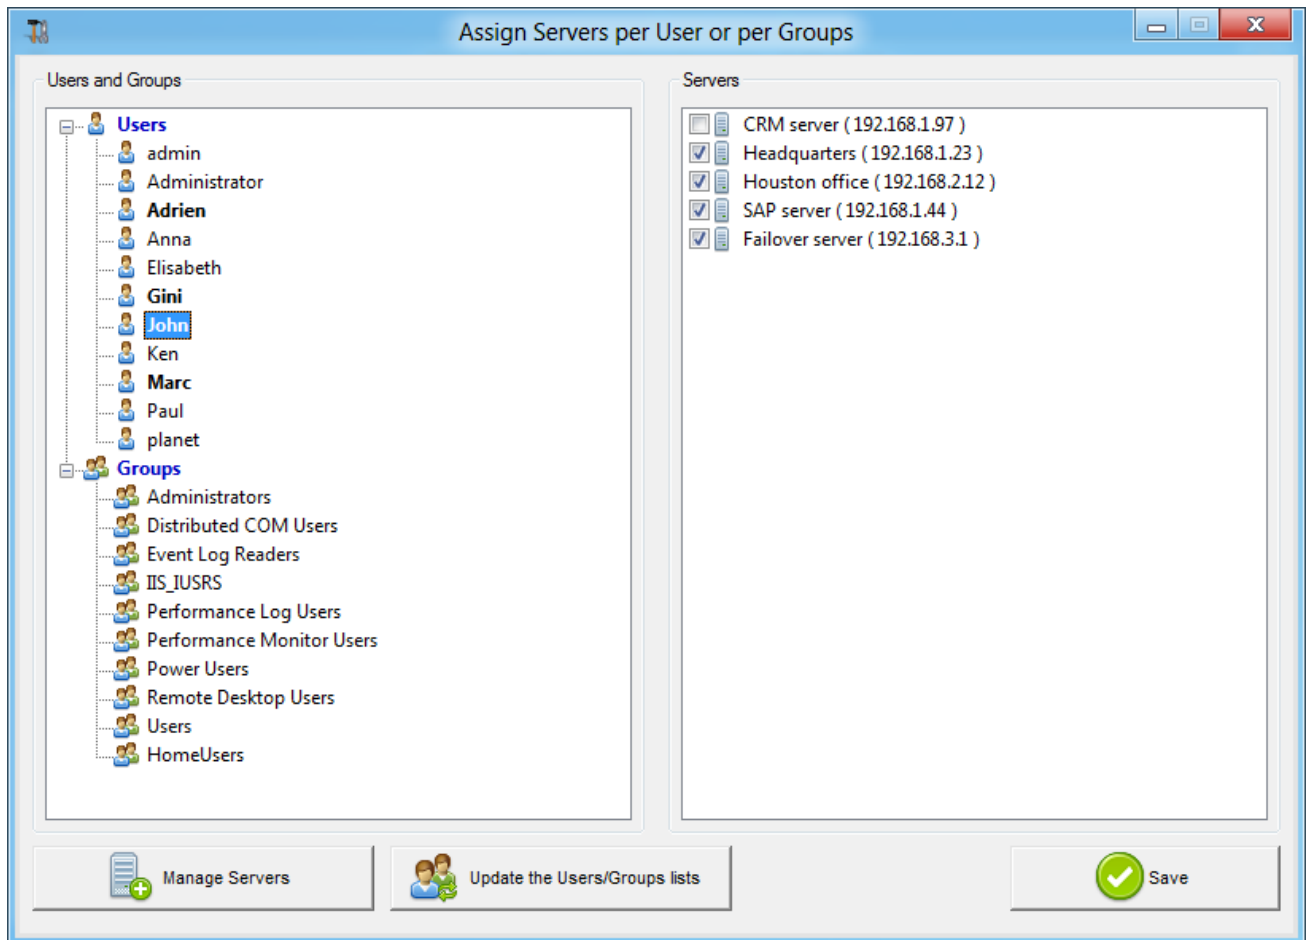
Assign Servers per User or per Groups

Users and Groups

Users
admin
Administrator
Adrien
Anna
Elisabeth
Gini
John
Ken
Marc
Paul
planet
Groups
Administrators
Distributed COM Users
Event Log Readers
IIS_IUSRS
Performance Log Users
Performance Monitor Users
Power Users
Remote Desktop Users
Users
HomeUsers

Servers

CRM server ( 192.168.1.97 )
Headquarters ( 192.168.1.23 )
Houston office ( 192.168.2.12 )
SAP server ( 192.168.1.44 )
Failover server ( 192.168.3.1 )

Manage Servers

Update the Users/Groups lists

Save